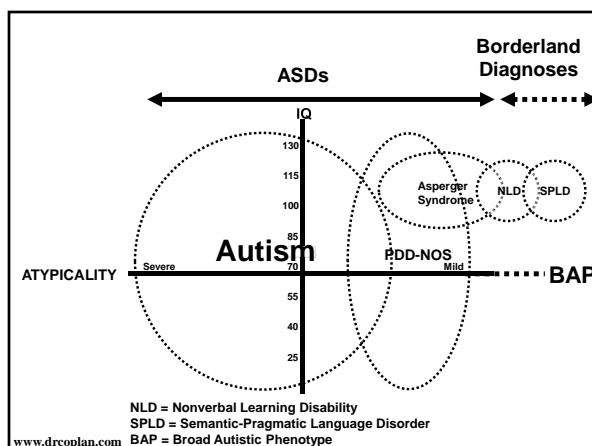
Borderland Diagnoses

ASDs

IQ

130

115

100

85

70

55

40

25

Asperger Syndrome

NLD

SPLD

Autism

PDD-NOS

ATYPICALITY

Severe

Mild

BAP

NLD = Nonverbal Learning Disability
SPLD = Semantic-Pragmatic Language Disorder
BAP = Broad Autistic Phenotype

www.drcoplan.com